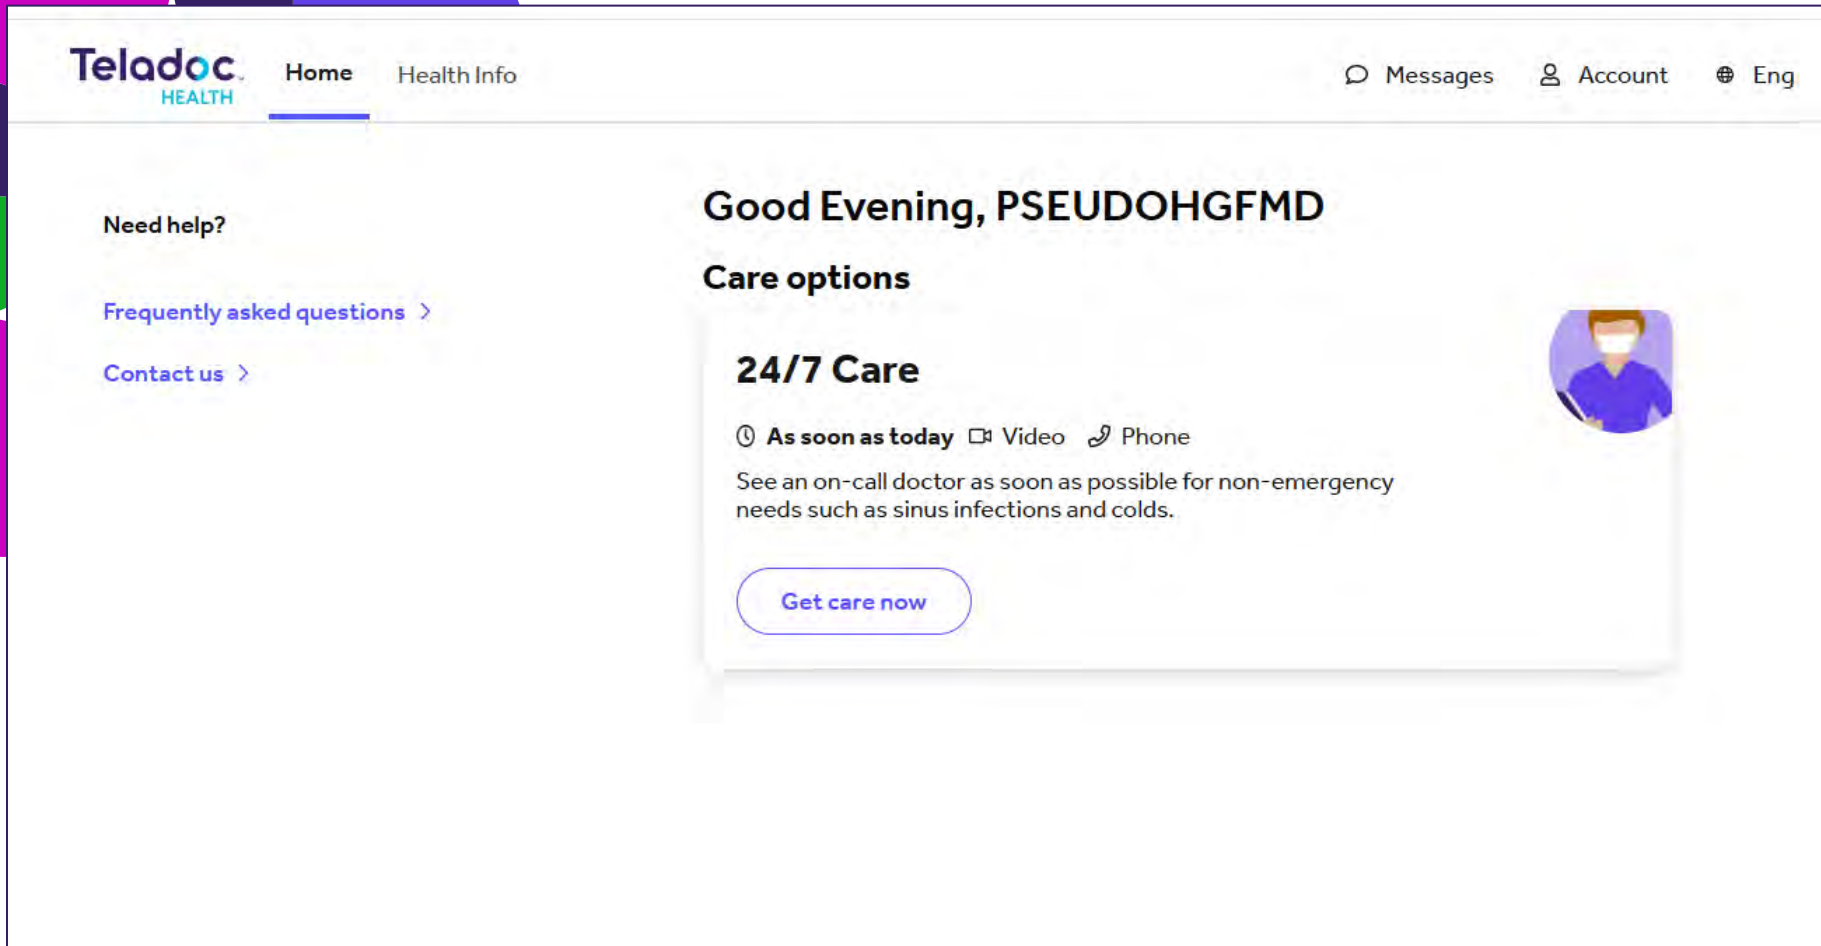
Teladoc HEALTH

Home Health Info

Messages Account Eng

Need help?

Frequently asked questions >

Contact us >

Good Evening, PSEUDOHGFMD

Care options

24/7 Care

As soon as today Video Phone

See an on-call doctor as soon as possible for non-emergency needs such as sinus infections and colds.

Get care now